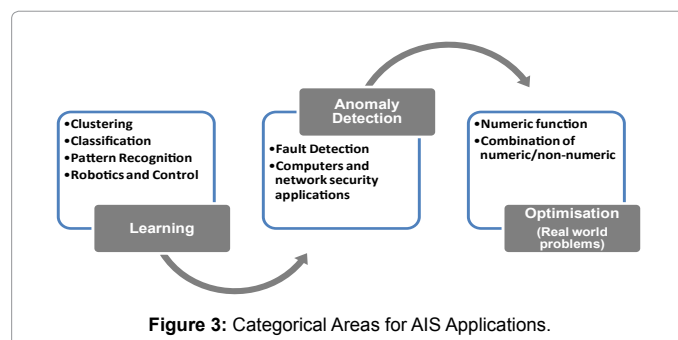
•Clustering
•Classification
•Pattern Recognition
•Robotics and Control

Learning

Anomaly Detection

•Fault Detection
•Computers and network security applications

•Numeric function
•Combination of numeric/non-numeric

Optimisation
(Real world problems)

**Figure 3:** Categorical Areas for AIS Applications.